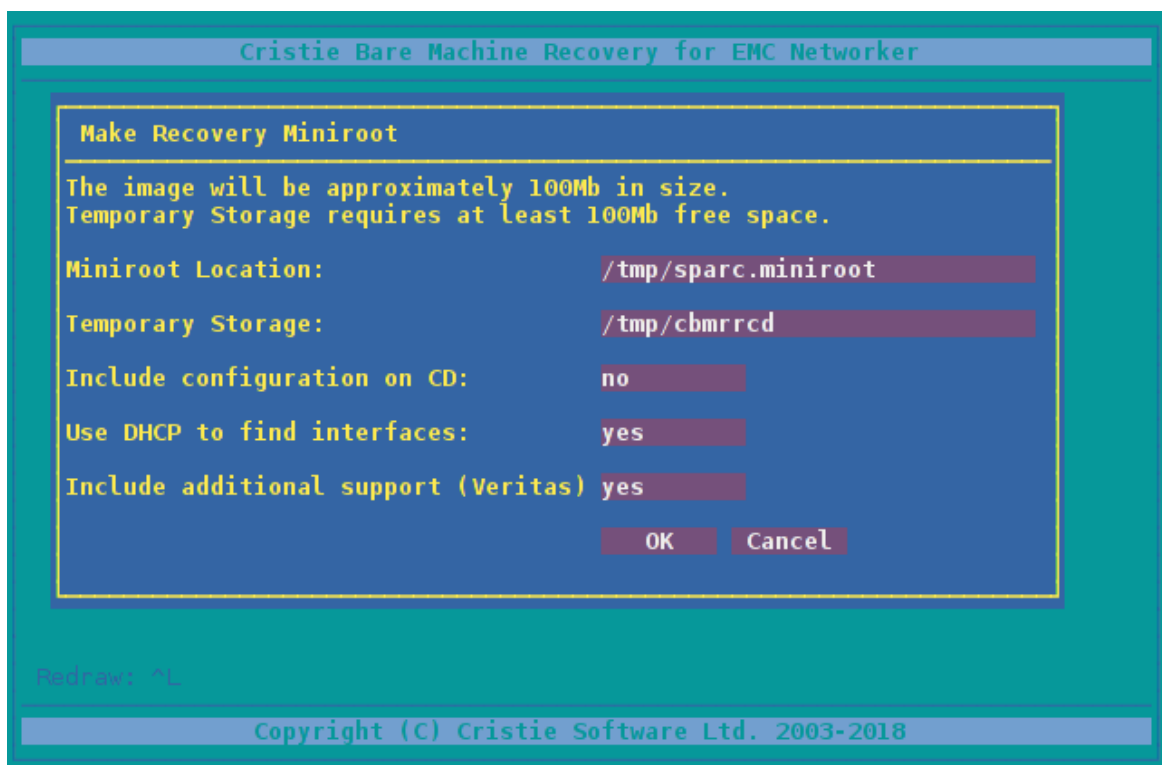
Cristie Bare Machine Recovery for EMC Networker

Make Recovery Miniroot

The image will be approximately 100Mb in size.
Temporary Storage requires at least 100Mb free space.

Miniroot Location: /tmp/sparc.miniroot

Temporary Storage: /tmp/cbmrrcd

Include configuration on CD: no

Use DHCP to find interfaces: yes

Include additional support (Veritas) yes

OK Cancel

Redraw: ^L

Copyright (C) Cristie Software Ltd. 2003-2018